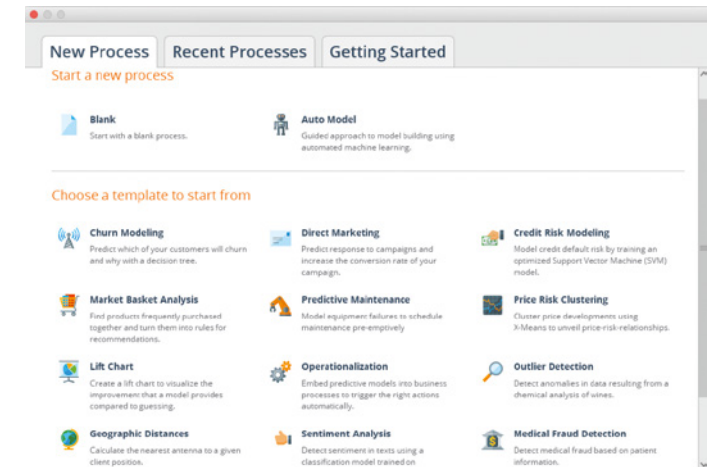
New Process | Recent Processes | Getting Started

Start a new process

Blank
Start with a blank process.

Auto Model
Guided approach to model building using automated machine learning.

Choose a template to start from

Churn Modeling
Predict which of your customers will churn and why with a decision tree.

Direct Marketing
Predict response to campaigns and increase the conversion rate of your campaign.

Credit Risk Modeling
Model credit default risk by training an optimized Support Vector Machine (SVM) model.

Market Basket Analysis
Find products frequently purchased together and turn them into rules for recommendations.

Predictive Maintenance
Model equipment failures to schedule maintenance pre-emptively

Price Risk Clustering
Cluster price developments using X-Means to unveil price-risk-relationships.

Lift Chart
Create a lift chart to visualize the improvement that a model provides compared to guessing.

Operationalization
Embed predictive models into business processes to trigger the right actions automatically.

Outlier Detection
Detect anomalies in data resulting from a chemical analysis of wines.

Geographic Distances
Calculate the nearest antenna to a given client position.

Sentiment Analysis
Detect sentiment in texts using a classification model trained on

Medical Fraud Detection
Detect medical fraud based on patient information.